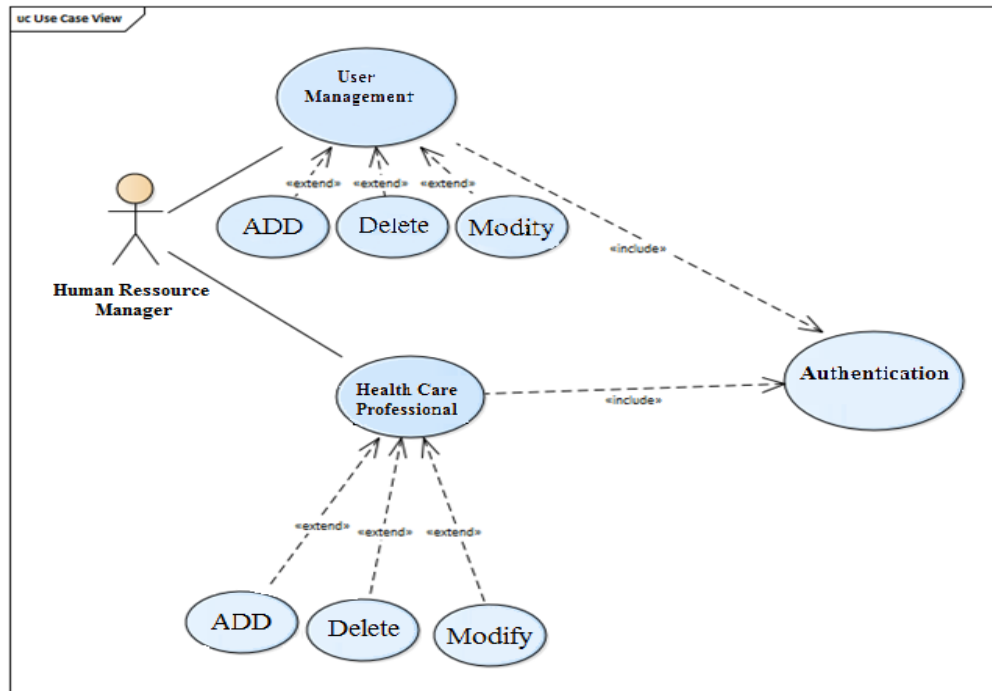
uc Use Case View

User Management

«extend»

«extend»

«extend»

ADD

Delete

Modity

«include»

Human Ressource Manager

Authentication

Health Care Professional

«include»

«extend»

«extend»

«extend»

ADD

Delete

Modify